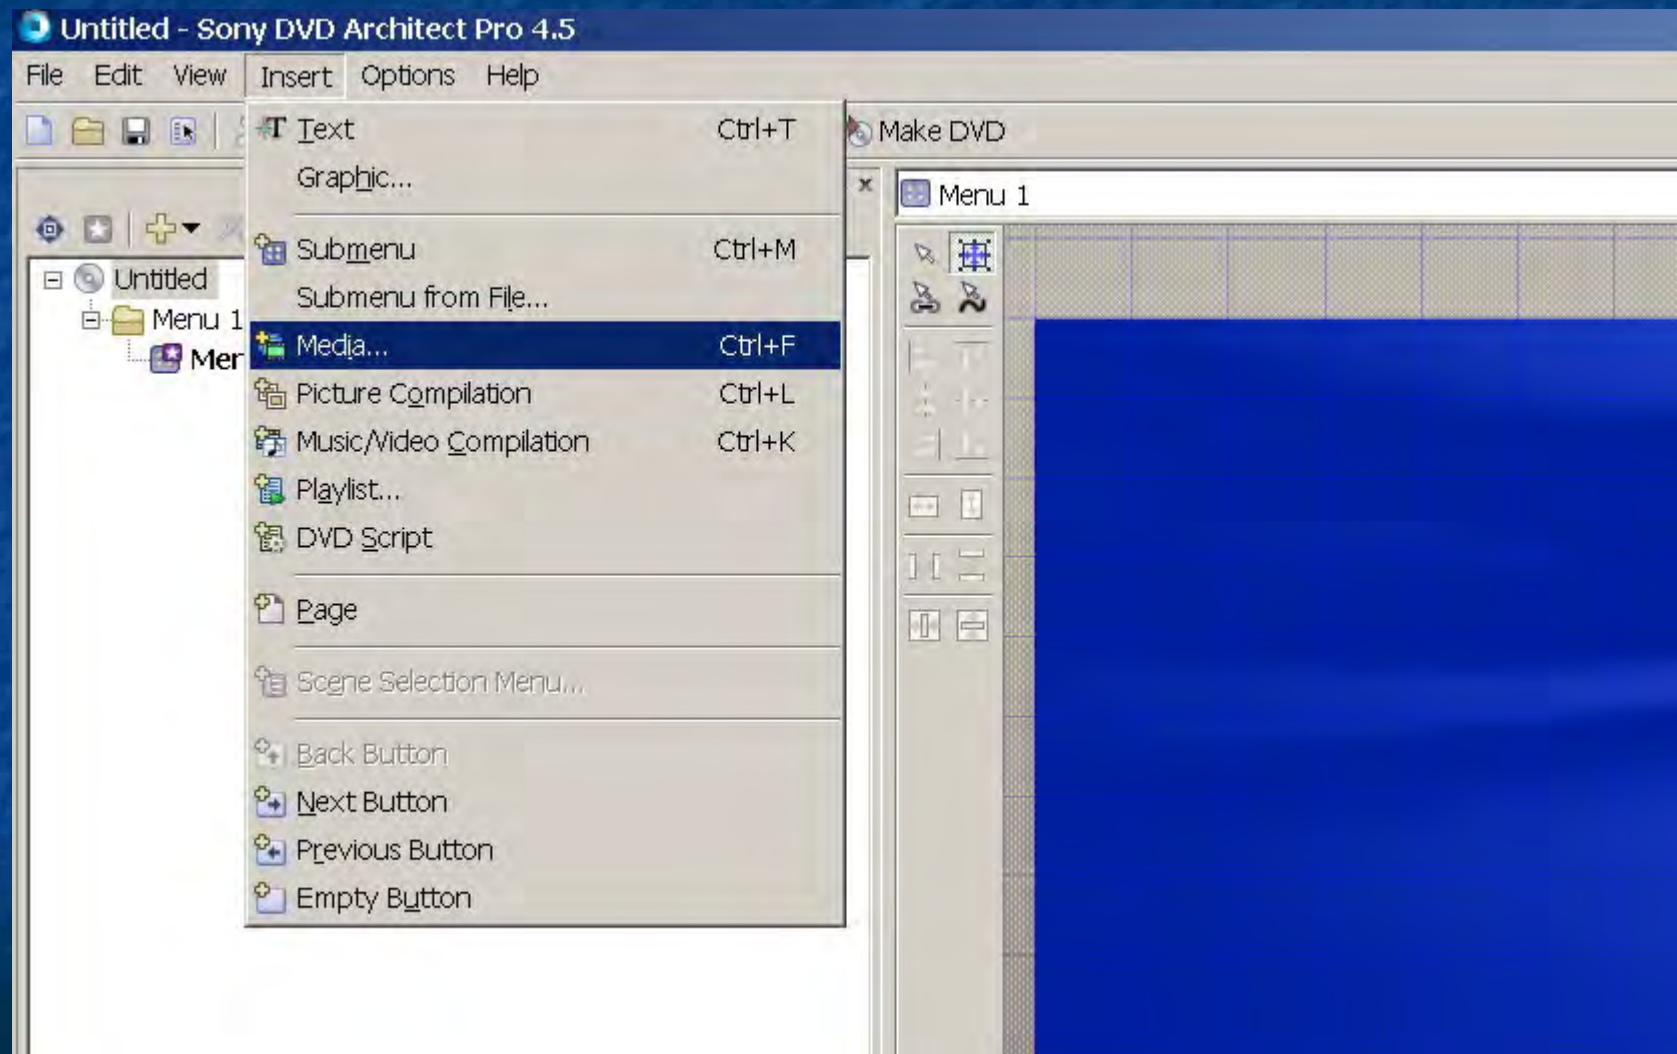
Untitled - Sony DVD Architect Pro 4.5

File Edit View Insert Options Help

Make DVD

Untitled
Menu 1
Mer

Menu 1

Text Ctrl+T
Graphic...
Submenu Ctrl+M
Submenu from File...
Media... Ctrl+F
Picture Compilation Ctrl+L
Music/Video Compilation Ctrl+K
Playlist...
DVD Script
Page
Scene Selection Menu...
Back Button
Next Button
Previous Button
Empty Button